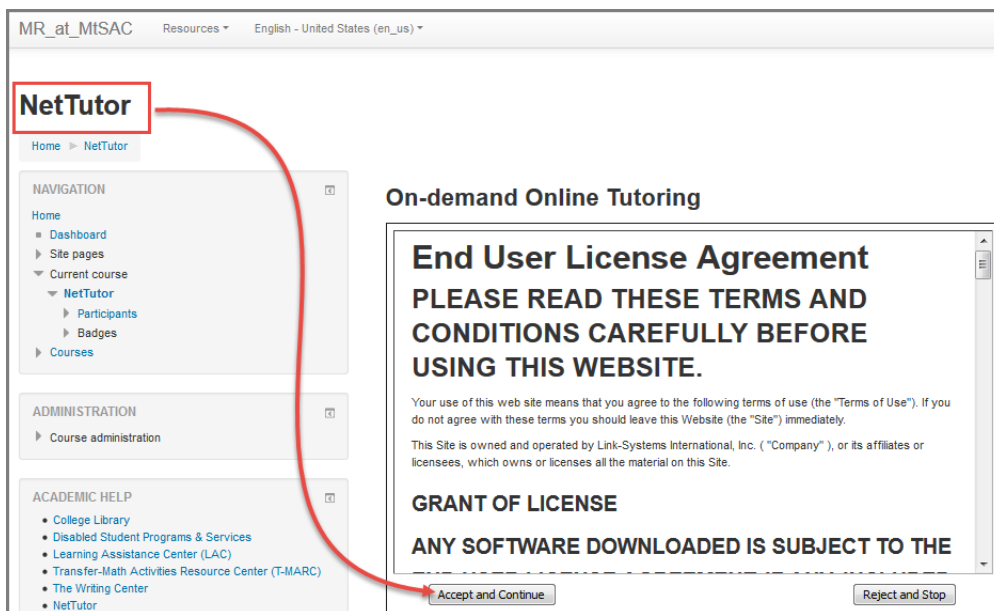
MR_at_MtSAC Resources ▾ English - United States (en_us) ▾

NetTutor

Home ▸ NetTutor

NAVIGATION

Home
Dashboard
Site pages
Current course
NetTutor
Participants
Badges
Courses

ADMINISTRATION

Course administration

ACADEMIC HELP

• College Library
• Disabled Student Programs & Services
• Learning Assistance Center (LAC)
• Transfer-Math Activities Resource Center (T-MARC)
• The Writing Center
• NetTutor

On-demand Online Tutoring

End User License Agreement

PLEASE READ THESE TERMS AND CONDITIONS CAREFULLY BEFORE USING THIS WEBSITE.

Your use of this web site means that you agree to the following terms of use (the "Terms of Use"). If you do not agree with these terms you should leave this Website (the "Site") immediately.

This Site is owned and operated by Link-Systems International, Inc. ( "Company" ), or its affiliates or licensees, which owns or licenses all the material on this Site.

GRANT OF LICENSE

ANY SOFTWARE DOWNLOADED IS SUBJECT TO THE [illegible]

Accept and Continue

Reject and Stop